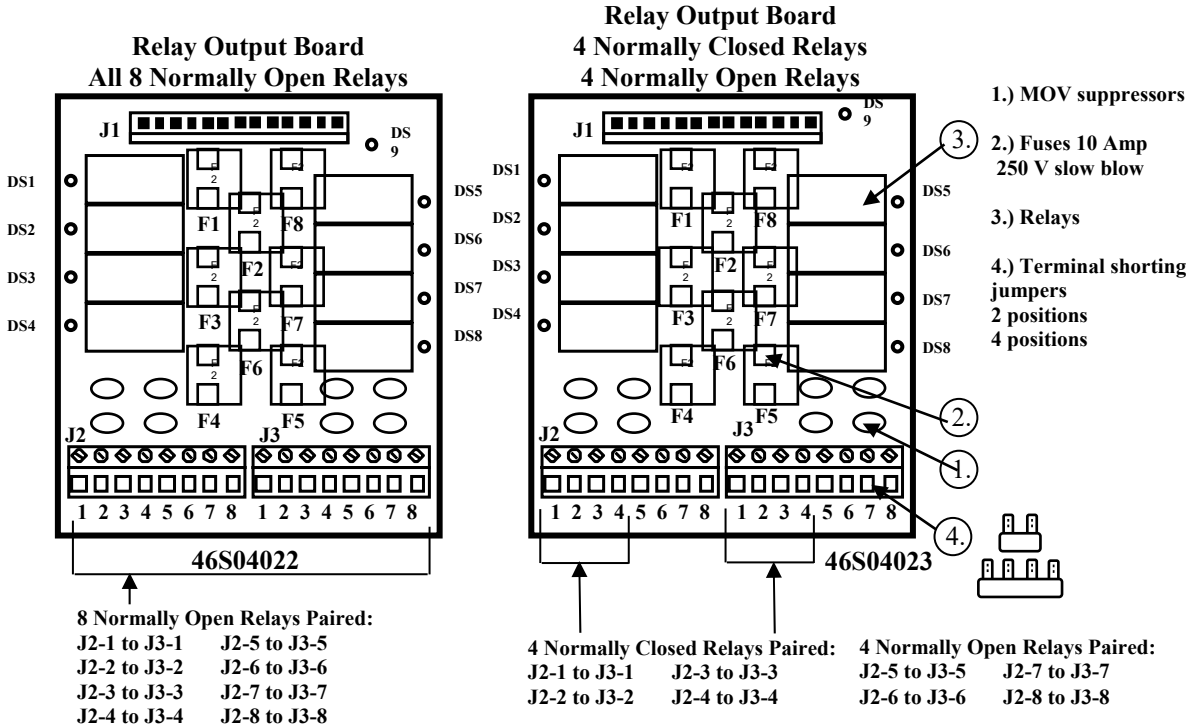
Relay Output Board
All 8 Normally Open Relays

J1
DS 9
DS1
DS2
DS3
DS4
DS5
DS6
DS7
DS8
F1
F2
F3
F4
F5
F6
F7
F8
2
J2
J3
1 2 3 4 5 6 7 8
1 2 3 4 5 6 7 8
46S04022

8 Normally Open Relays Paired:
J2-1 to J3-1 J2-5 to J3-5
J2-2 to J3-2 J2-6 to J3-6
J2-3 to J3-3 J2-7 to J3-7
J2-4 to J3-4 J2-8 to J3-8

Relay Output Board
4 Normally Closed Relays
4 Normally Open Relays

J1
DS 9
DS1
DS2
DS3
DS4
DS5
DS6
DS7
DS8
F1
F2
F3
F4
F5
F6
F7
F8
2
J2
J3
1 2 3 4 5 6 7 8
1 2 3 4 5 6 7 8
46S04023
3.)
2.)
1.)
4.)

1.) MOV suppressors

2.) Fuses 10 Amp 250 V slow blow

3.) Relays

4.) Terminal shorting jumpers
2 positions
4 positions

4 Normally Closed Relays Paired:
J2-1 to J3-1 J2-3 to J3-3
J2-2 to J3-2 J2-4 to J3-4

4 Normally Open Relays Paired:
J2-5 to J3-5 J2-7 to J3-7
J2-6 to J3-6 J2-8 to J3-8